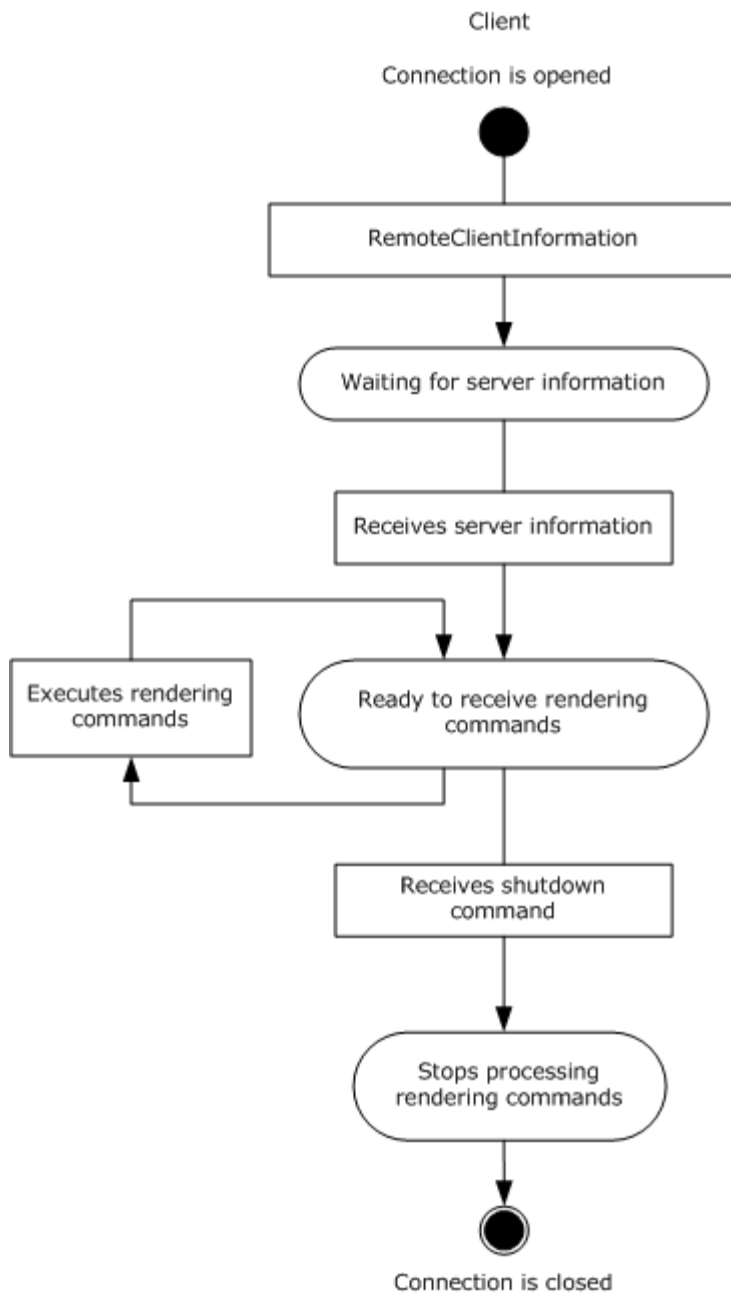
Client

Connection is opened

RemoteClientInformation

Waiting for server information

Receives server information

Executes rendering commands

Ready to receive rendering commands

Receives shutdown command

Stops processing rendering commands

Connection is closed